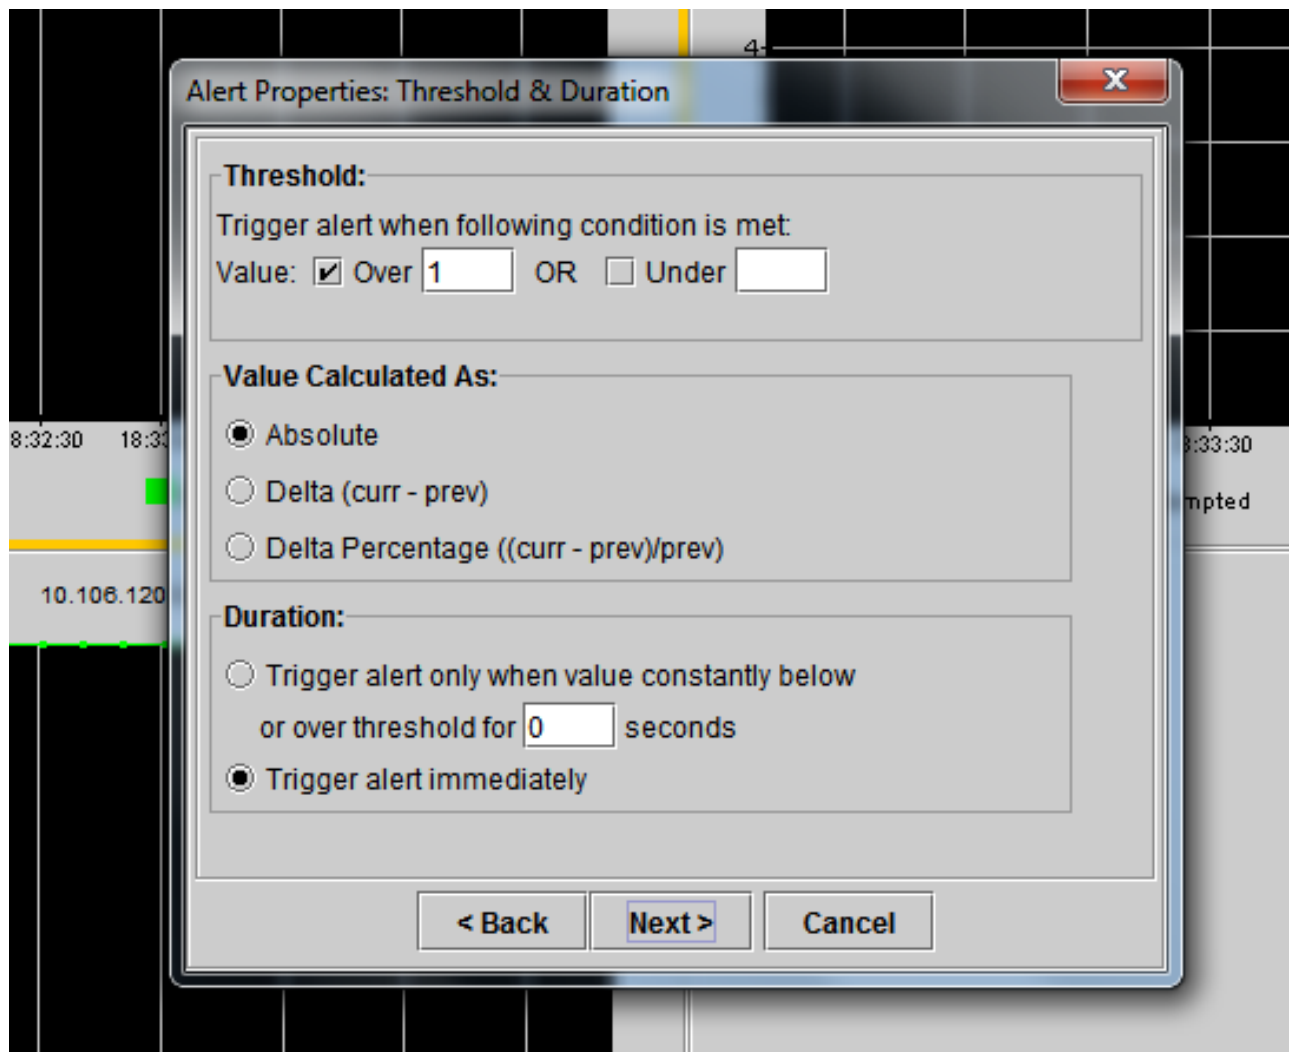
4

Alert Properties: Threshold & Duration

Threshold:

Trigger alert when following condition is met:

Value: ☑ Over 1 OR ☐ Under

Value Calculated As:

Absolute

Delta (curr - prev)

Delta Percentage ((curr - prev)/prev)

Duration:

Trigger alert only when value constantly below or over threshold for 0 seconds

Trigger alert immediately

< Back Next > Cancel

8:32:30 18:3

:33:30

mpted

10.106.120